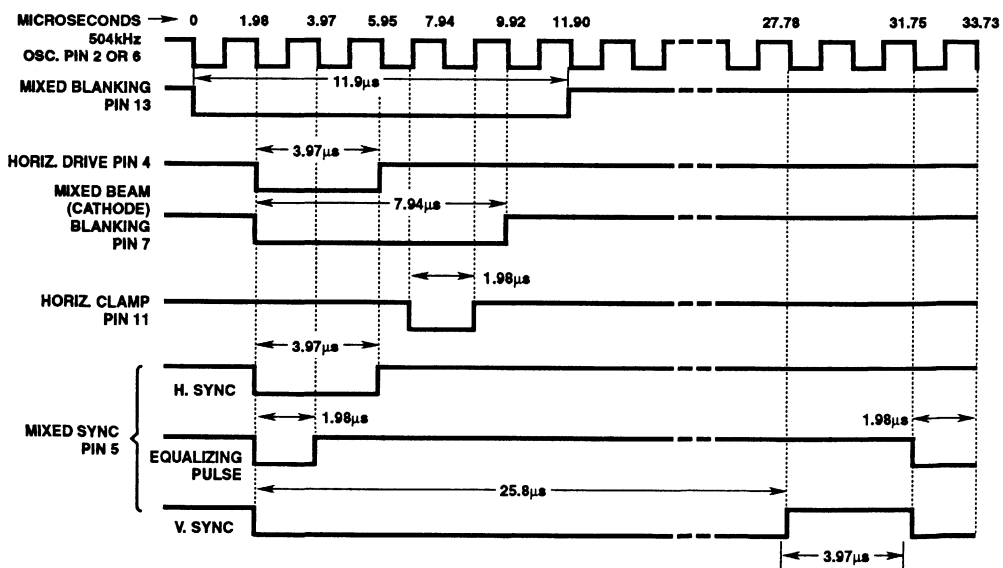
MICROSECONDS → 0 1.98 3.97 5.95 7.94 9.92 11.90 27.78 31.75 33.73

504kHz OSC. PIN 2 OR 6

MIXED BLANKING PIN 13

11.9μs

HORIZ. DRIVE PIN 4

3.97μs

MIXED BEAM (CATHODE) BLANKING PIN 7

7.94μs

HORIZ. CLAMP PIN 11

1.98μs

3.97μs

H. SYNC

MIXED SYNC PIN 5

1.98μs

1.98μs

EQUALIZING PULSE

25.8μs

V. SYNC

3.97μs